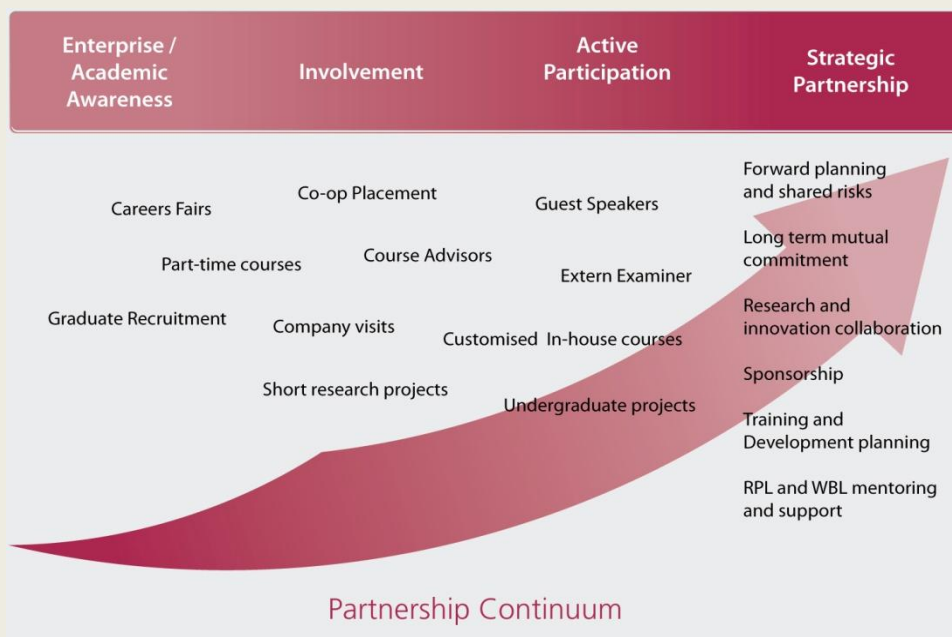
Enterprise / Academic Awareness

Involvement

Active Participation

Strategic Partnership

Careers Fairs

Part-time courses

Graduate Recruitment

Co-op Placement

Course Advisors

Company visits

Short research projects

Guest Speakers

Extern Examiner

Customised In-house courses

Undergraduate projects

Forward planning and shared risks

Long term mutual commitment

Research and innovation collaboration

Sponsorship

Training and Development planning

RPL and WBL mentoring and support

Partnership Continuum